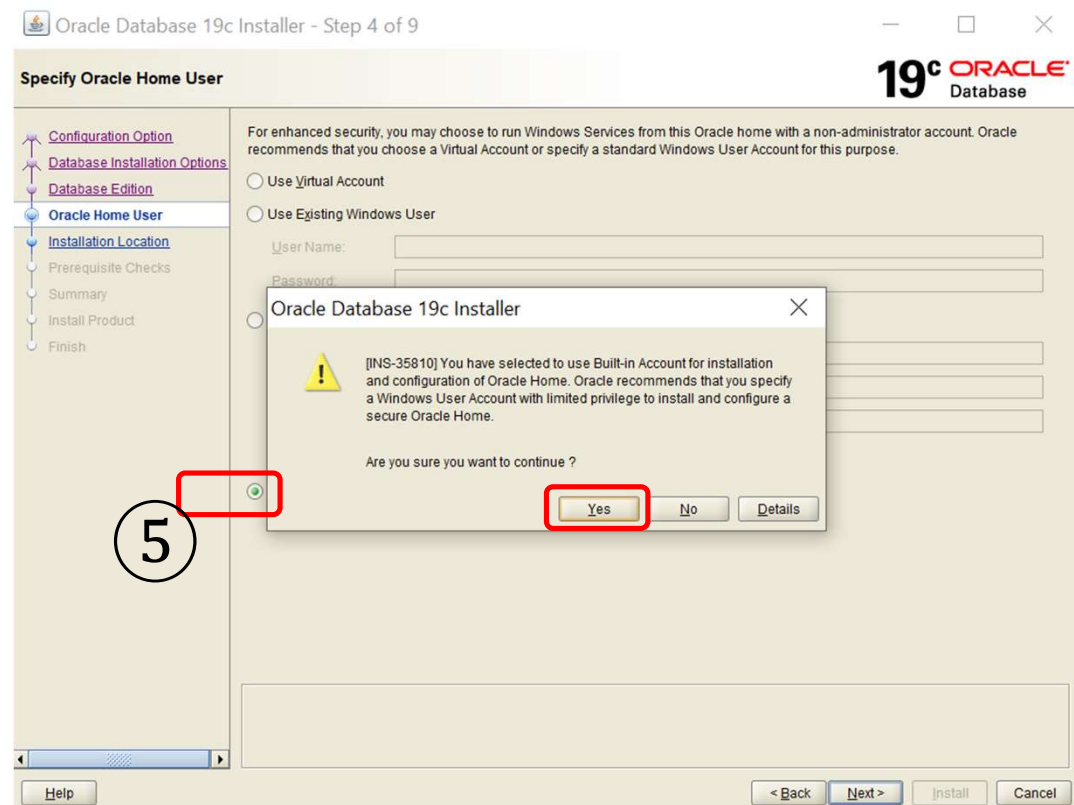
Oracle Database 19c Installer - Step 4 of 9

Specify Oracle Home User

19c ORACLE Database

Configuration Option
Database Installation Options
Database Edition
Oracle Home User
Installation Location
Prerequisite Checks
Summary
Install Product
Finish

For enhanced security, you may choose to run Windows Services from this Oracle home with a non-administrator account. Oracle recommends that you choose a Virtual Account or specify a standard Windows User Account for this purpose.

Use Virtual Account

Use Existing Windows User

User Name:

Password:

Oracle Database 19c Installer

[INS-35810] You have selected to use Built-in Account for installation and configuration of Oracle Home. Oracle recommends that you specify a Windows User Account with limited privilege to install and configure a secure Oracle Home.

Are you sure you want to continue ?

Yes No Details

⑤

Help

< Back Next > Install Cancel